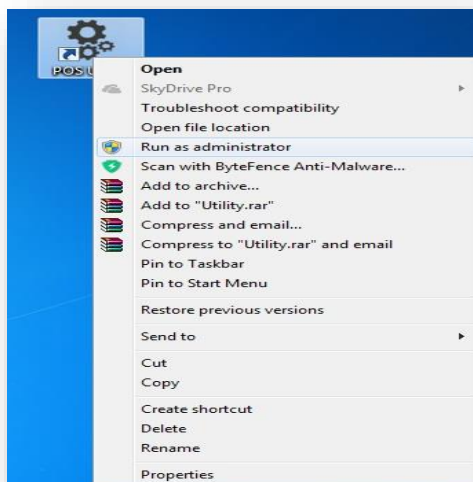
POS U

Open
SkyDrive Pro
Troubleshoot compatibility
Open file location
Run as administrator
Scan with ByteFence Anti-Malware...
Add to archive...
Add to "Utility.rar"
Compress and email...
Compress to "Utility.rar" and email
Pin to Taskbar
Pin to Start Menu
Restore previous versions
Send to
Cut
Copy
Create shortcut
Delete
Rename
Properties